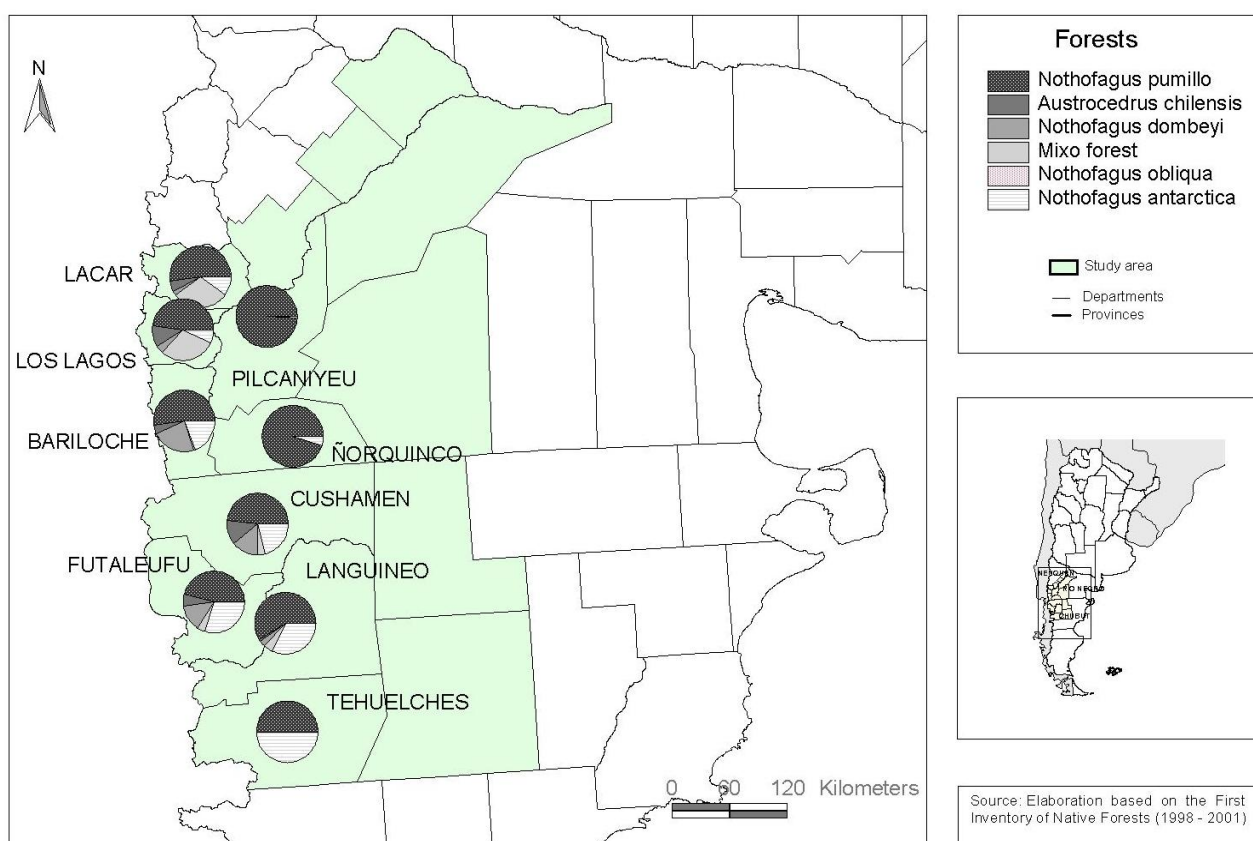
N

LACAR

LOS LAGOS

PILCANIYEU

BARILOCHE

ÑORQUINCO

CUSHAMEN

FUTALEUFU

LANGUINEO

TEHUELCHES

0 60 120 Kilometers

Forests

Nothofagus pumillo
Austrocedrus chilensis
Nothofagus dombeyi
Mixo forest
Nothofagus obliqua
Nothofagus antarctica

Study area

Departments
Provinces

NEUQUEN
RIO NEGRO
CHUBUT

Source: Elaboration based on the First Inventory of Native Forests (1998 - 2001)